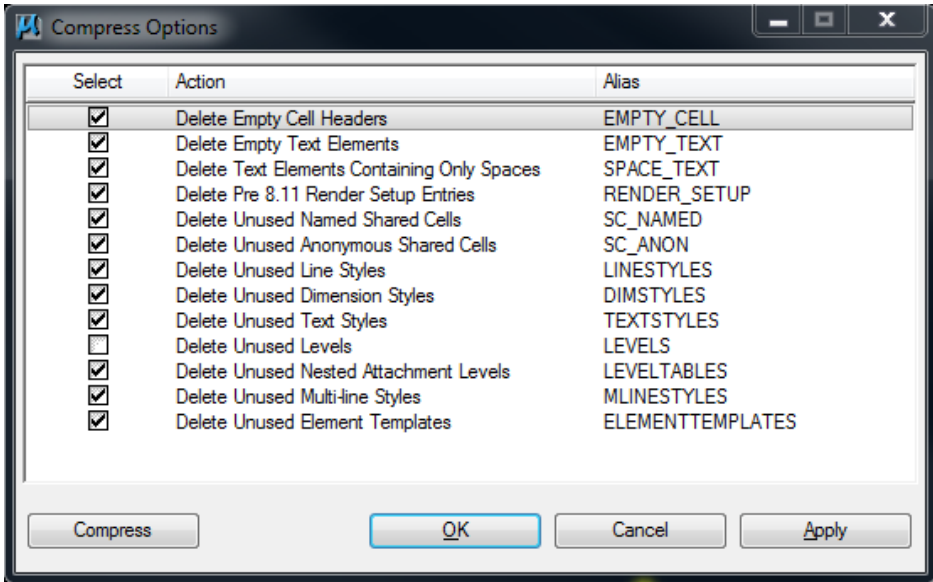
Compress Options

| Select | Action | Alias |
|---|---|---|
| ☑ | Delete Empty Cell Headers | EMPTY_CELL |
| ☑ | Delete Empty Text Elements | EMPTY_TEXT |
| ☑ | Delete Text Elements Containing Only Spaces | SPACE_TEXT |
| ☑ | Delete Pre 8.11 Render Setup Entries | RENDER_SETUP |
| ☑ | Delete Unused Named Shared Cells | SC_NAMED |
| ☑ | Delete Unused Anonymous Shared Cells | SC_ANON |
| ☑ | Delete Unused Line Styles | LINESTYLES |
| ☑ | Delete Unused Dimension Styles | DIMSTYLES |
| ☑ | Delete Unused Text Styles | TEXTSTYLES |
| ☐ | Delete Unused Levels | LEVELS |
| ☑ | Delete Unused Nested Attachment Levels | LEVELTABLES |
| ☑ | Delete Unused Multi-line Styles | MLINESTYLES |
| ☑ | Delete Unused Element Templates | ELEMENTTEMPLATES |

Compress OK Cancel Apply